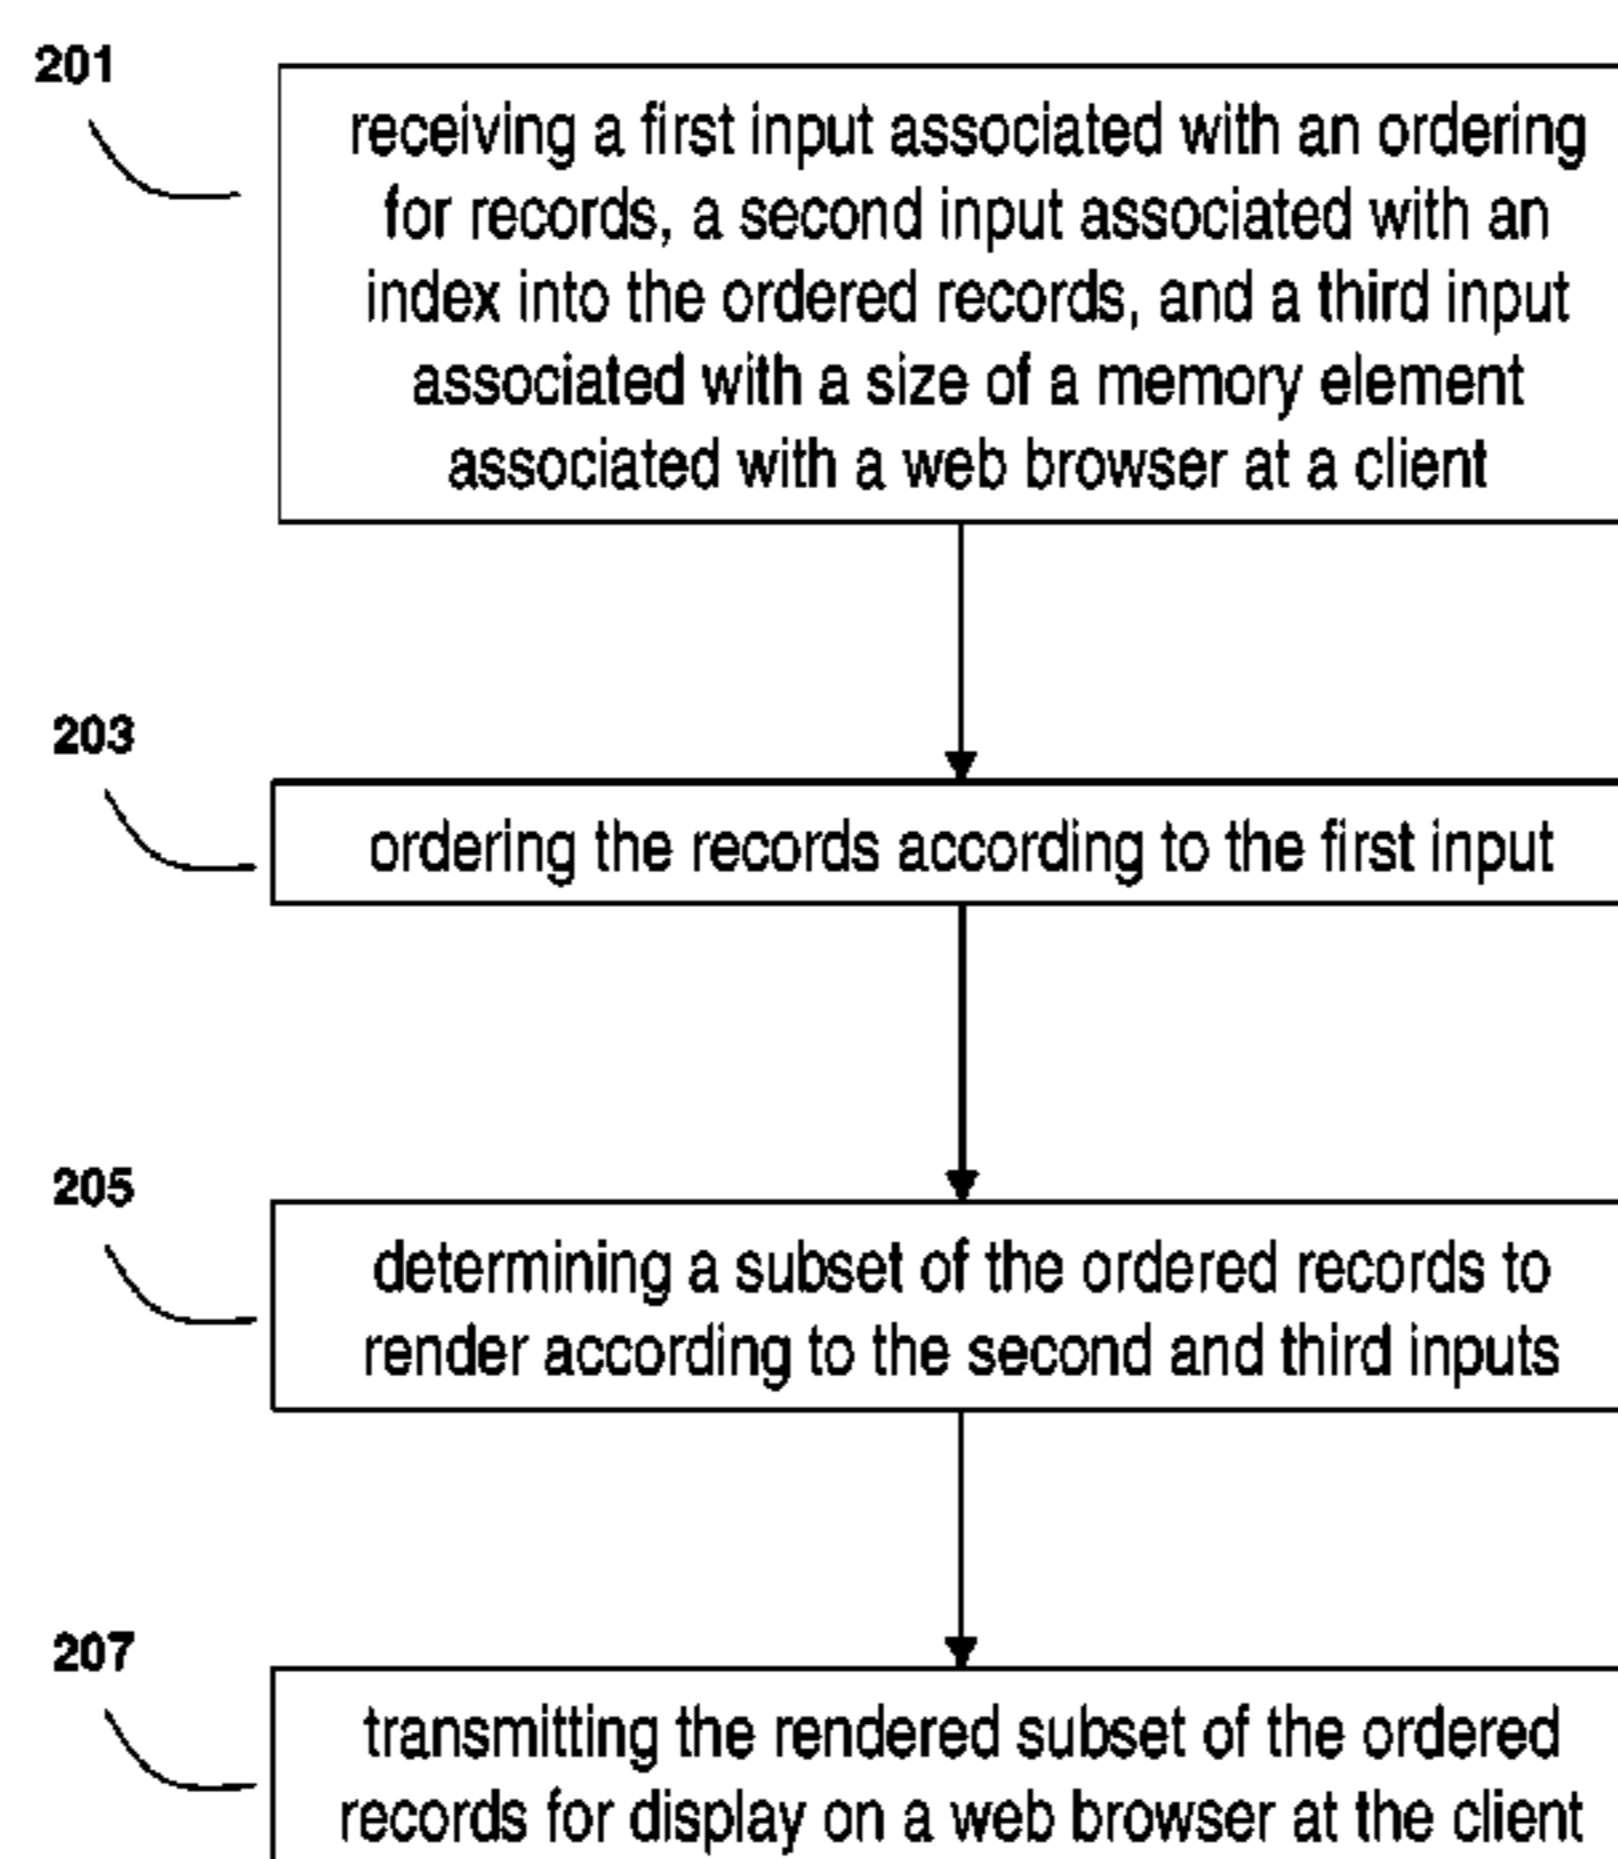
201

receiving a first input associated with an ordering for records, a second input associated with an index into the ordered records, and a third input associated with a size of a memory element associated with a web browser at a client

203

ordering the records according to the first input

205

determining a subset of the ordered records to render according to the second and third inputs

207

transmitting the rendered subset of the ordered records for display on a web browser at the client